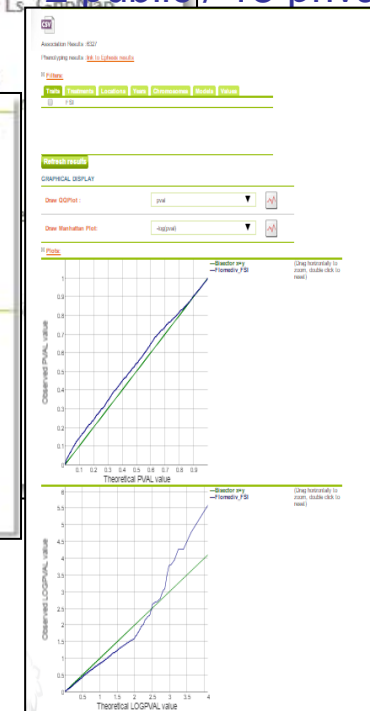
CSV

Association Results : 6027

Phenotyping results : link to Ephesis results

Filters

Traits | Treatments | Locations | Years | Chromosomes | Models | Values

FSI

Refresh results

GRAPHICAL DISPLAY

Draw QQPlot : pval

Draw Manhattan Plot : -log(pval)

Plots

—Bisector x=y
—Flomediv_FSI

(Drag horizontally to zoom, double click to reset.)

1
0.9
0.8
0.7
0.6
0.5
0.4
0.3
0.2
0.1
0

Observed PVAL value

0.1 0.2 0.3 0.4 0.5 0.6 0.7 0.8 0.9

Theoretical PVAL value

—Bisector x=y
—Flomediv_FSI

(Drag horizontally to zoom, double click to reset.)

6
5.5
5
4.5
4
3.5
3
2.5
2
1.5
1
0.5
0

Observed LOGPVAL value

0.5 1 1.5 2 2.5 3 3.5 4

Theoretical LOGPVAL value